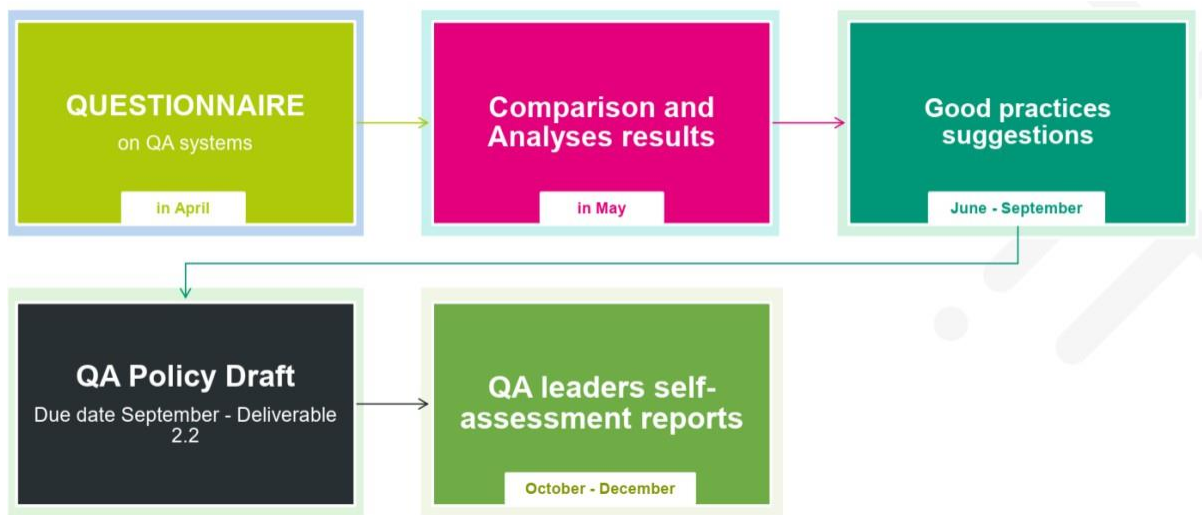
QUESTIONNAIRE
on QA systems

in April

Comparison and Analyses results

in May

Good practices suggestions

June - September

QA Policy Draft
Due date September - Deliverable 2.2

QA leaders self-assessment reports

October - December